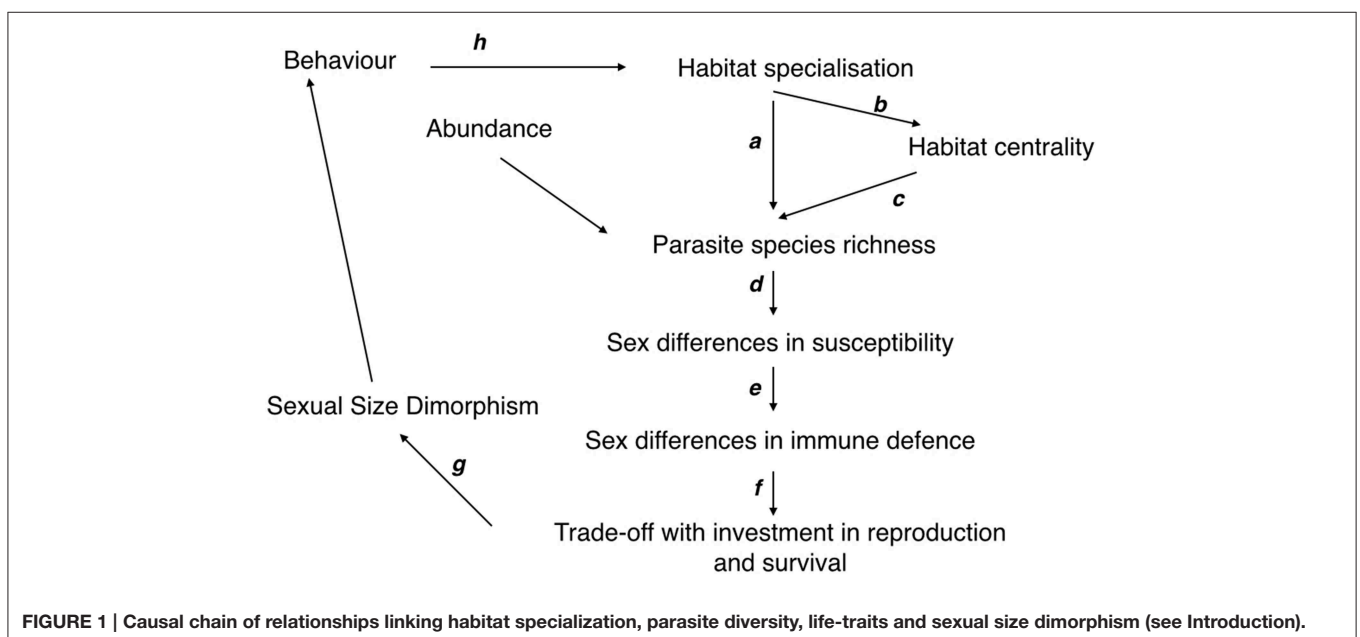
Behaviour

h

Habitat specialisation

b

Abundance

a

Habitat centrality

c

Parasite species richness

d

Sex differences in susceptibility

Sexual Size Dimorphism

e

Sex differences in immune defence

g

f

Trade-off with investment in reproduction and survival

**FIGURE 1 | Causal chain of relationships linking habitat specialization, parasite diversity, life-traits and sexual size dimorphism (see Introduction).**